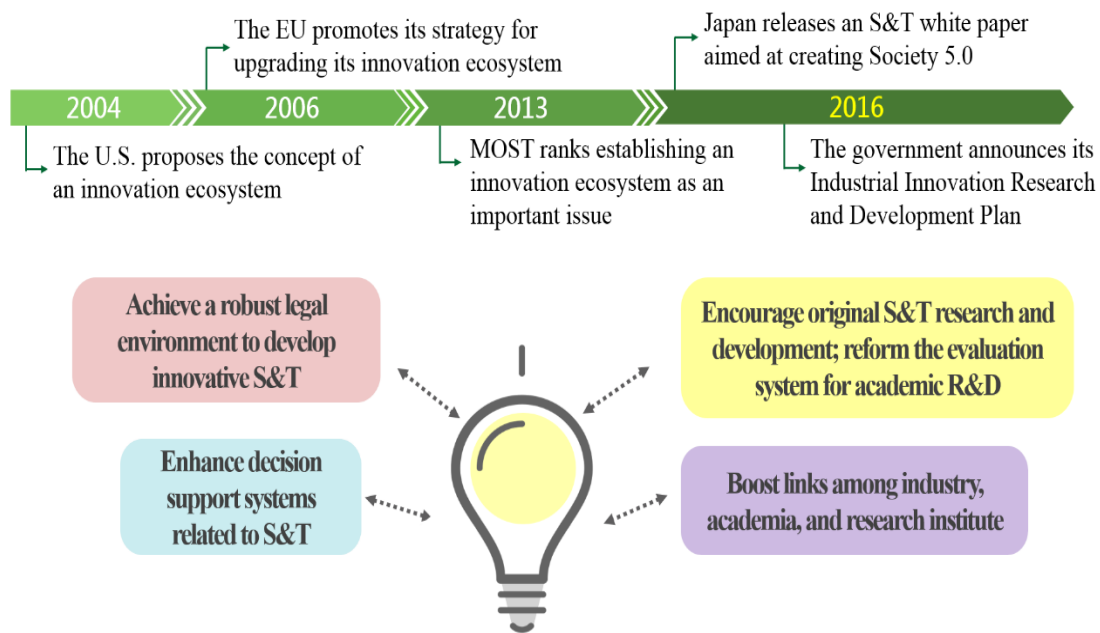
The EU promotes its strategy for upgrading its innovation ecosystem

Japan releases an S&T white paper aimed at creating Society 5.0

2004

2006

2013

2016

The U.S. proposes the concept of an innovation ecosystem

MOST ranks establishing an innovation ecosystem as an important issue

The government announces its Industrial Innovation Research and Development Plan

Achieve a robust legal environment to develop innovative S&T

Encourage original S&T research and development; reform the evaluation system for academic R&D

Enhance decision support systems related to S&T

Boost links among industry, academia, and research institute